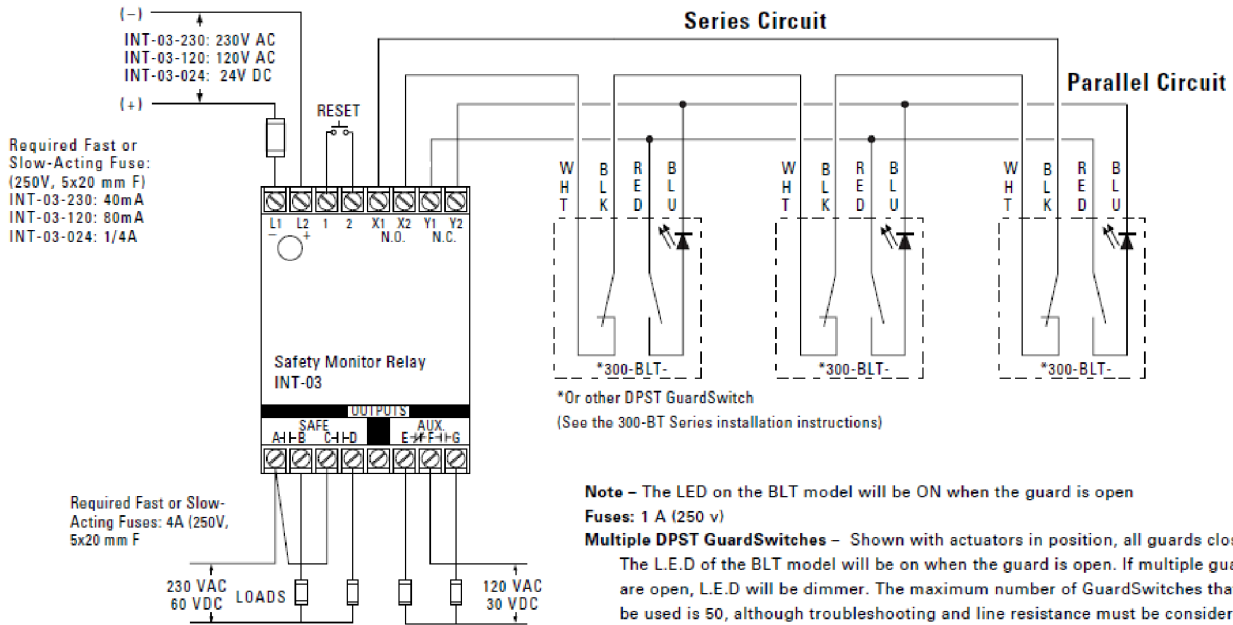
(–)
INT-03-230: 230V AC
INT-03-120: 120V AC
INT-03-024: 24V DC
(+)

RESET

Series Circuit

Parallel Circuit

Required Fast or Slow-Acting Fuse: (250V, 5x20 mm F)
INT-03-230: 40mA
INT-03-120: 80mA
INT-03-024: 1/4A

L1 L2 1 2 X1 X2 Y1 Y2
– +
N.O. N.C.

W H T B L K R E D B L U
W H T B L K R E D B L U
W H T B L K R E D B L U

*300-BLT-
*300-BLT-
*300-BLT-

*Or other DPST GuardSwitch
(See the 300-BT Series installation instructions)

Safety Monitor Relay
INT-03

OUTPUTS
SAFE
A B C D
AUX.
E F G

Required Fast or Slow-Acting Fuses: 4A (250V, 5x20 mm F

230 VAC
60 VDC
LOADS
120 VAC
30 VDC

Note – The LED on the BLT model will be ON when the guard is open
Fuses: 1 A (250 v)
Multiple DPST GuardSwitches – Shown with actuators in position, all guards clos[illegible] The L.E.D of the BLT model will be on when the guard is open. If multiple gua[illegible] are open, L.E.D will be dimmer. The maximum number of GuardSwitches tha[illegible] be used is 50, although troubleshooting and line resistance must be consider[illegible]